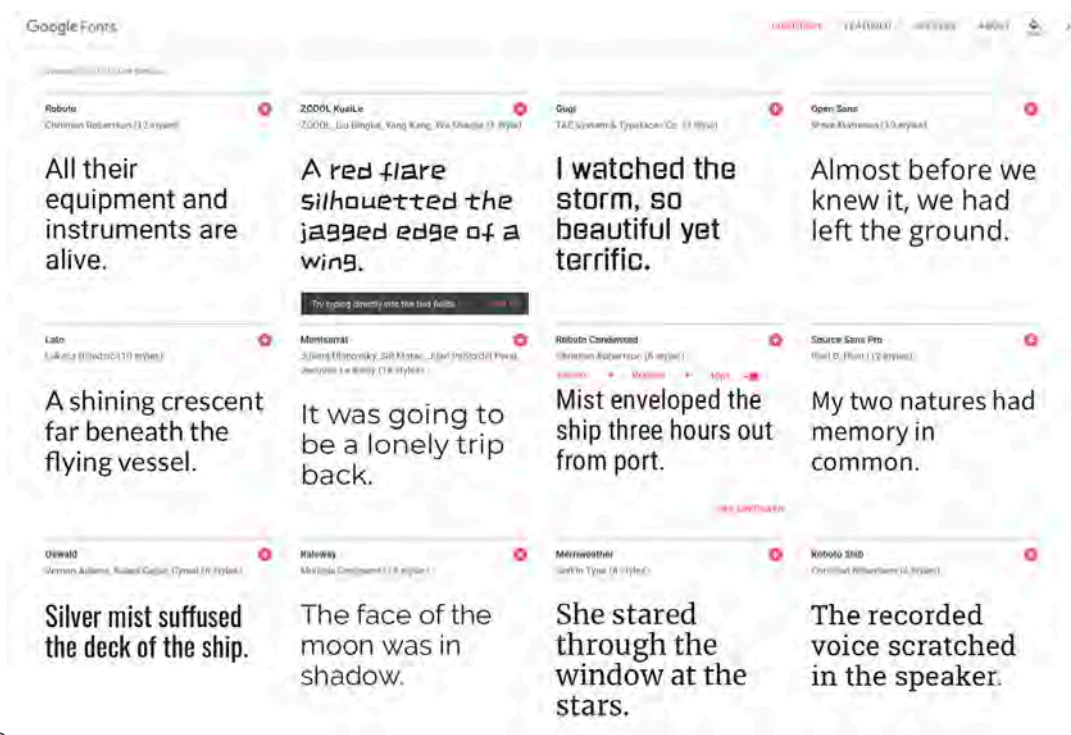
Google Fonts

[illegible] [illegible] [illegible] ABOUT

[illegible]

Roboto
Christian Robertson (12 styles)

All their equipment and instruments are alive.

ZCOOL KuaiLe
ZCOOL, Liu Bingke, Yang Kang, Wu Shaojie (1 style)

A red flare silhouetted the jagged edge of a wing.

Try typing directly into the text fields. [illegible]

Gugi
TAE System & Typefaces Co. (1 style)

I watched the storm, so beautiful yet terrific.

Open Sans
Steve Matteson (10 styles)

Almost before we knew it, we had left the ground.

Lato
Łukasz Dziedzic (10 styles)

A shining crescent far beneath the flying vessel.

Montserrat
Julieta Ulanovsky, Sol Matas, Juan Pablo del Peral, Jacques Le Bailly (18 styles)

It was going to be a lonely trip back.

Roboto Condensed
Christian Robertson (6 styles)

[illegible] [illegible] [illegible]

Mist enveloped the ship three hours out from port.

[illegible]

Source Sans Pro
Paul D. Hunt (12 styles)

My two natures had memory in common.

Oswald
Vernon Adams, Kalapi Gajjar, Cyreal (6 styles)

Silver mist suffused the deck of the ship.

Raleway
Matt McInerney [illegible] (18 styles)

The face of the moon was in shadow.

Merriweather
Sorkin Type (8 styles)

She stared through the window at the stars.

Roboto Slab
Christian Robertson (4 styles)

The recorded voice scratched in the speaker.